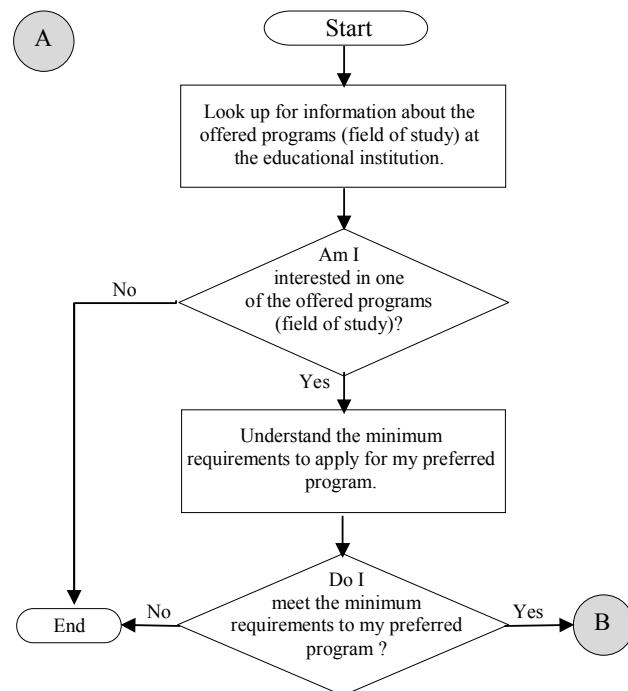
A

Start

Look up for information about the offered programs (field of study) at the educational institution.

Am I interested in one of the offered programs (field of study)?

No

Yes

Understand the minimum requirements to apply for my preferred program.

Do I meet the minimum requirements to my preferred program ?

No

End

Yes

B